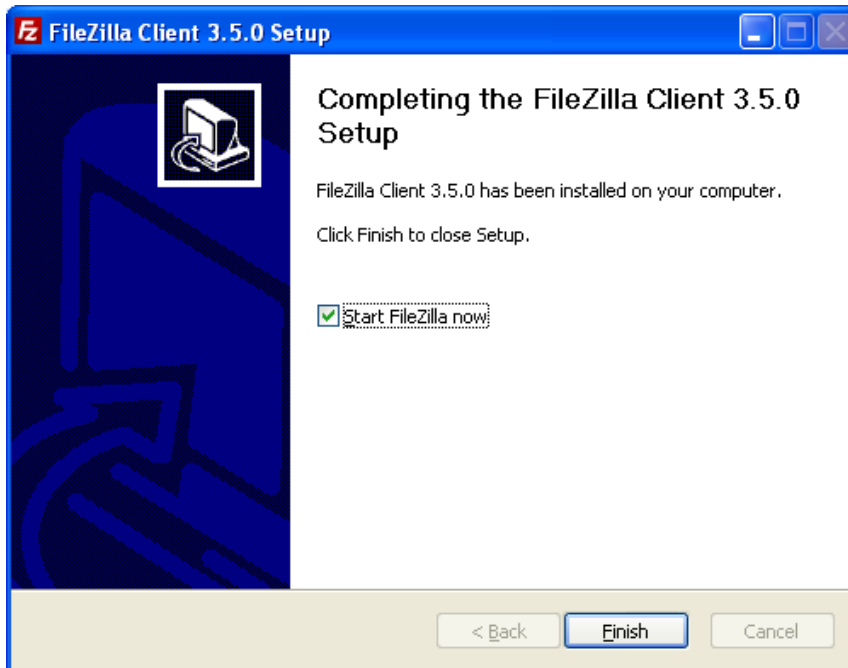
FileZilla Client 3.5.0 Setup

Completing the FileZilla Client 3.5.0 Setup

FileZilla Client 3.5.0 has been installed on your computer.

Click Finish to close Setup.

Start FileZilla now

< Back

Finish

Cancel